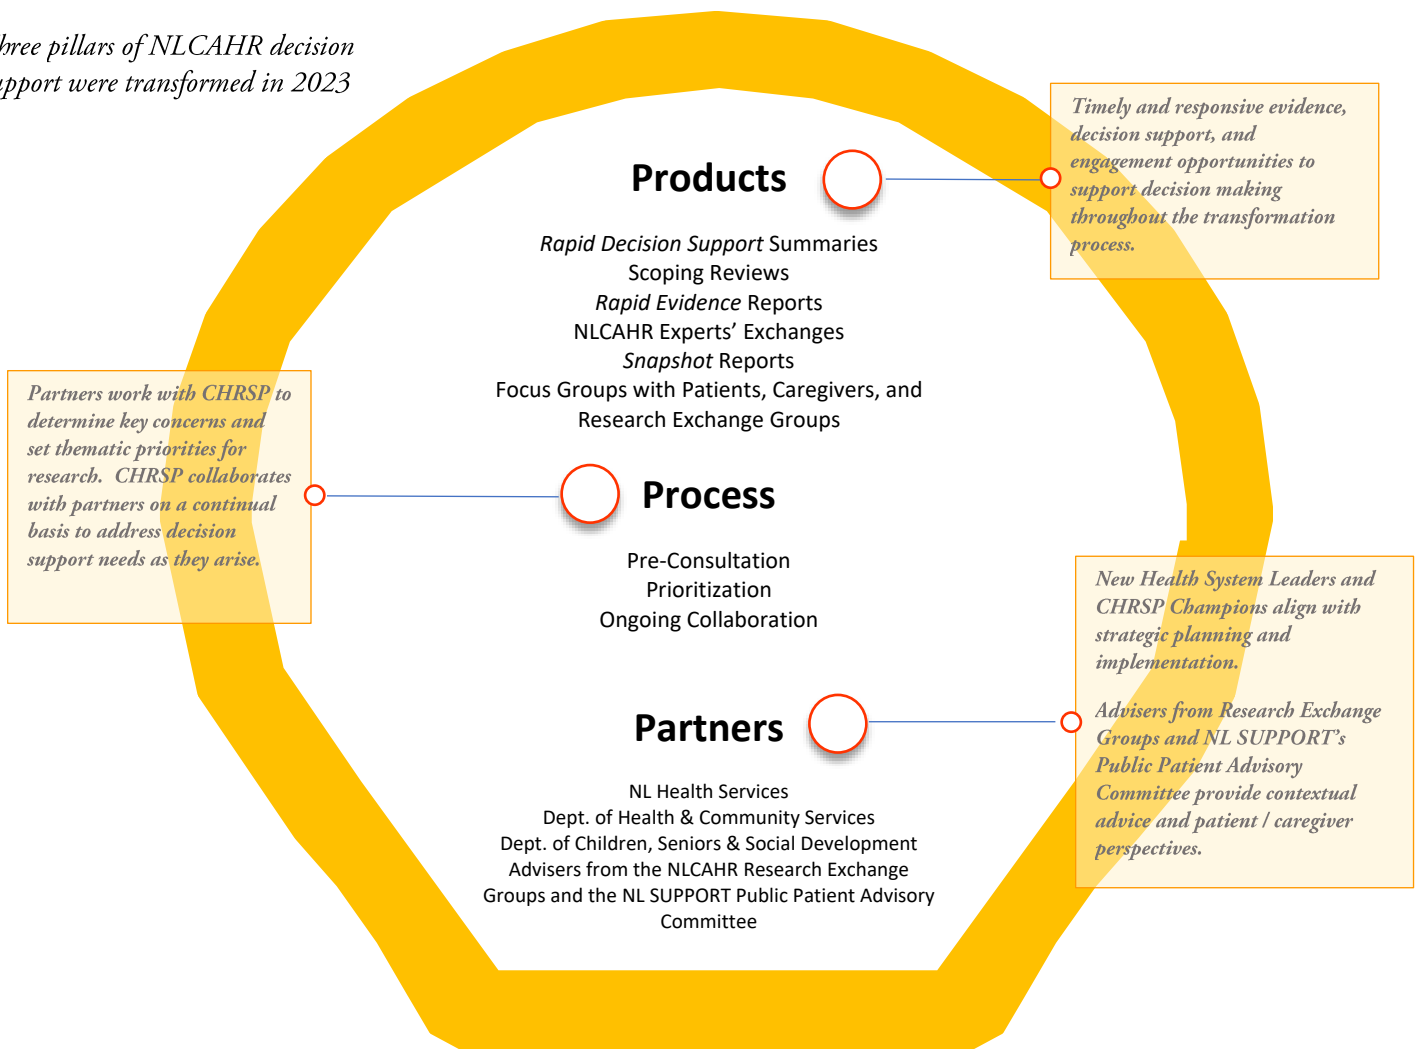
hree pillars of NLCAHR decision
pport were transformed in 2023

Timely and responsive evidence, decision support, and engagement opportunities to support decision making throughout the transformation process.

Products

*Rapid Decision Support* Summaries
Scoping Reviews
*Rapid Evidence* Reports
NLCAHR Experts' Exchanges
*Snapshot* Reports
Focus Groups with Patients, Caregivers, and Research Exchange Groups

Partners work with CHRSP to determine key concerns and set thematic priorities for research. CHRSP collaborates with partners on a continual basis to address decision support needs as they arise.

Process

Pre-Consultation
Prioritization
Ongoing Collaboration

New Health System Leaders and CHRSP Champions align with strategic planning and implementation.

Advisers from Research Exchange Groups and NL SUPPORT's Public Patient Advisory Committee provide contextual advice and patient / caregiver perspectives.

Partners

NL Health Services
Dept. of Health & Community Services
Dept. of Children, Seniors & Social Development
Advisers from the NLCAHR Research Exchange Groups and the NL SUPPORT Public Patient Advisory Committee